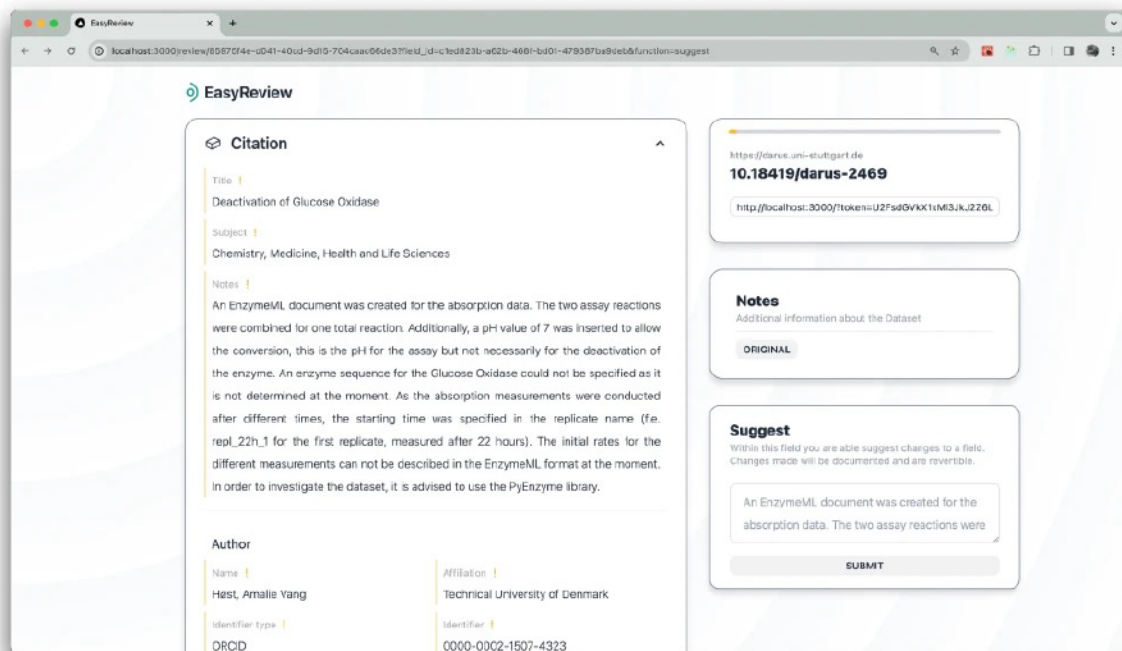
EasyReview

localhost:3000/review/85670f4e-d041-40cd-9d16-704caac66de3?field_id=c1ed823b-a62b-466f-bd01-479367ba9deb&function=suggest

EasyReview

Citation

Title !
Deactivation of Glucose Oxidase

Subject !
Chemistry, Medicine, Health and Life Sciences

Notes !
An EnzymeML document was created for the absorption data. The two assay reactions were combined for one total reaction. Additionally, a pH value of 7 was inserted to allow the conversion, this is the pH for the assay but not necessarily for the deactivation of the enzyme. An enzyme sequence for the Glucose Oxidase could not be specified as it is not determined at the moment. As the absorption measurements were conducted after different times, the starting time was specified in the replicate name (f.e. repl_22h_1 for the first replicate, measured after 22 hours). The initial rates for the different measurements can not be described in the EnzymeML format at the moment. In order to investigate the dataset, it is advised to use the PyEnzyme library.

Author

Name !
Høst, Amalie Vang

Affiliation !
Technical University of Denmark

Identifier type !
ORCID

Identifier !
0000-0002-1507-4323

https://darus.uni-stuttgart.de
10.18419/darus-2469
http://localhost:3000/?token=U2FsdGVkX1xMl3JkJ226L

Notes
Additional information about the Dataset
ORIGINAL

Suggest
Within this field you are able suggest changes to a field. Changes made will be documented and are revertible.

An EnzymeML document was created for the absorption data. The two assay reactions were

SUBMIT